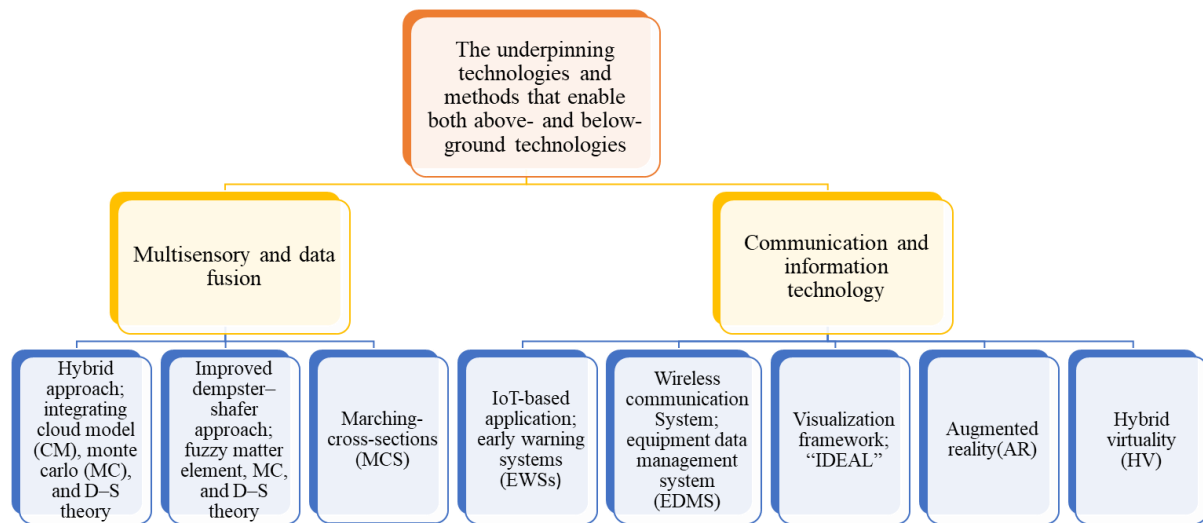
The underpinning technologies and methods that enable both above- and below-ground technologies

Multisensory and data fusion

Communication and information technology

Hybrid approach; integrating cloud model (CM), monte carlo (MC), and D–S theory

Improved dempster–shafer approach; fuzzy matter element, MC, and D–S theory

Marching-cross-sections (MCS)

IoT-based application; early warning systems (EWSs)

Wireless communication System; equipment data management system (EDMS)

Visualization framework; “IDEAL”

Augmented reality(AR)

Hybrid virtuality (HV)